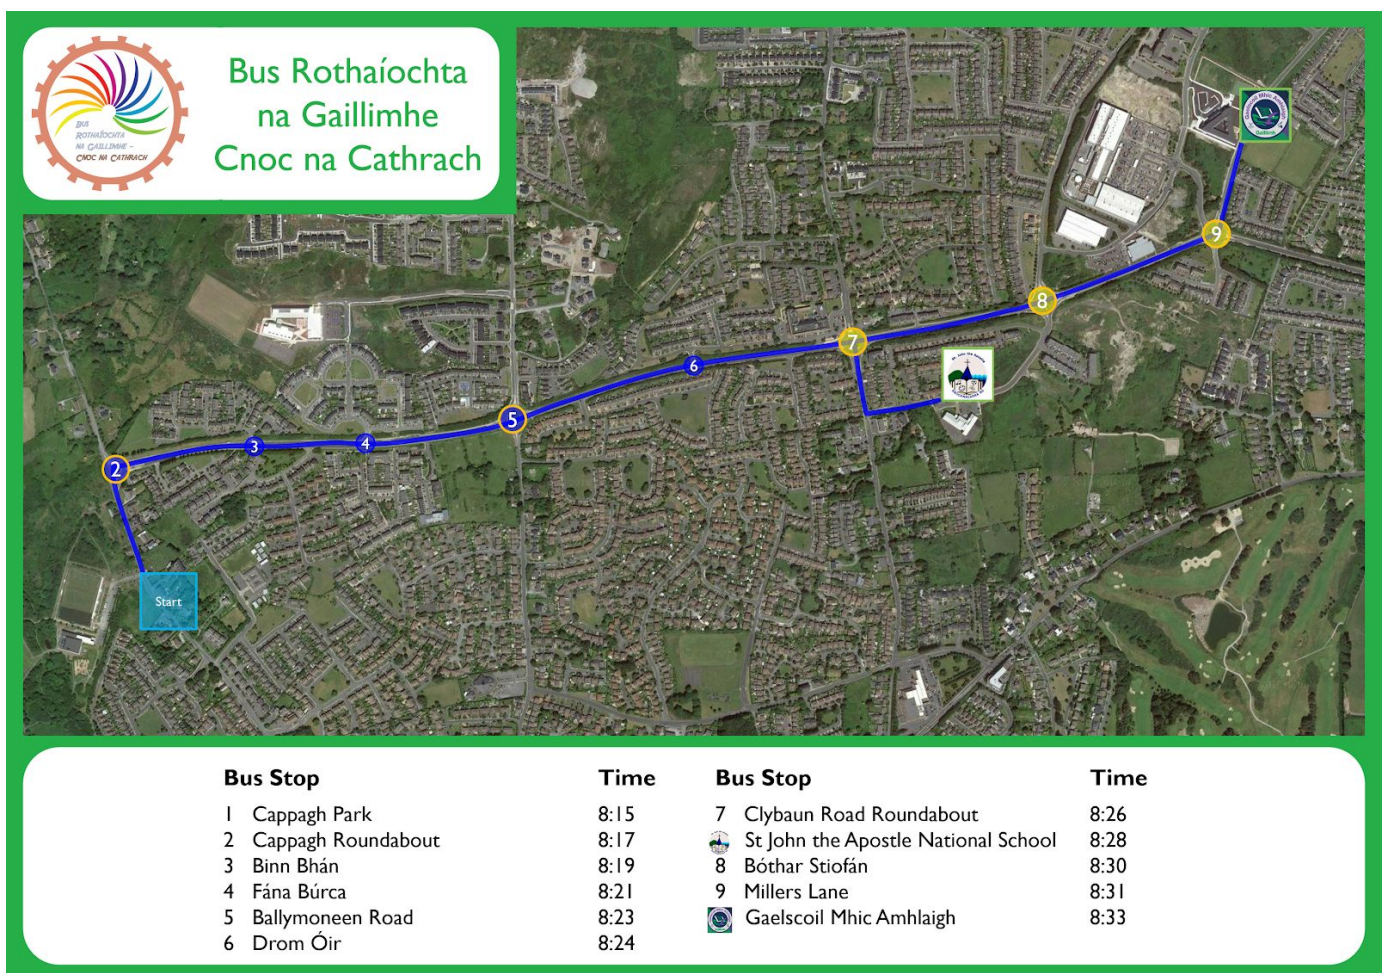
BUS ROTHAÍOCHTA NA GAILLIMHE – CNOC NA CATHRACH

Bus Rothaíochta na Gaillimhe Cnoc na Cathrach

2 3 4 5 6 7 8 9

Start

| Bus Stop | Time |
|---|---|
| 1 Cappagh Park | 8:15 |
| 2 Cappagh Roundabout | 8:17 |
| 3 Binn Bhán | 8:19 |
| 4 Fána Búrca | 8:21 |
| 5 Ballymoneen Road | 8:23 |
| 6 Drom Óir | 8:24 |

| Bus Stop | Time |
|---|---|
| 7 Clybaun Road Roundabout | 8:26 |
| St John the Apostle National School | 8:28 |
| 8 Bóthar Stiofán | 8:30 |
| 9 Millers Lane | 8:31 |
| Gaelscoil Mhic Amhlaigh | 8:33 |